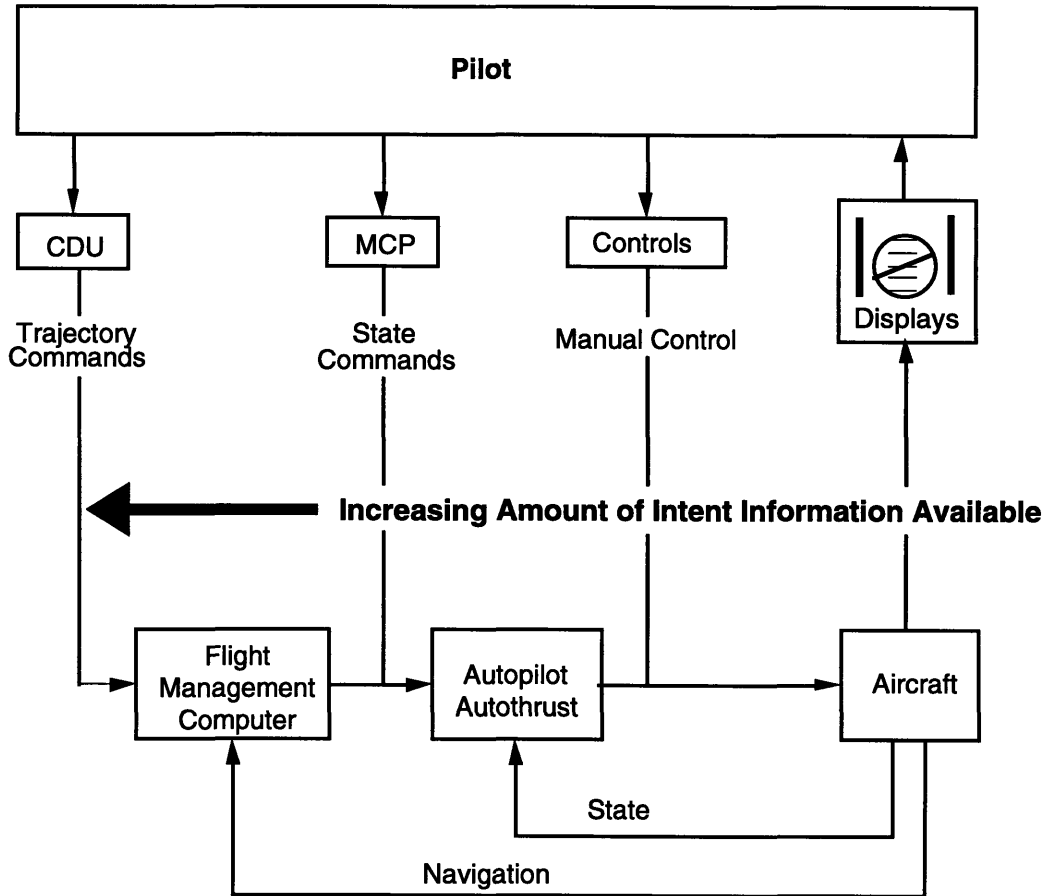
Pilot

CDU

MCP

Controls

Displays

Trajectory Commands

State Commands

Manual Control

Increasing Amount of Intent Information Available

Flight Management Computer

Autopilot Autothrust

Aircraft

State

Navigation